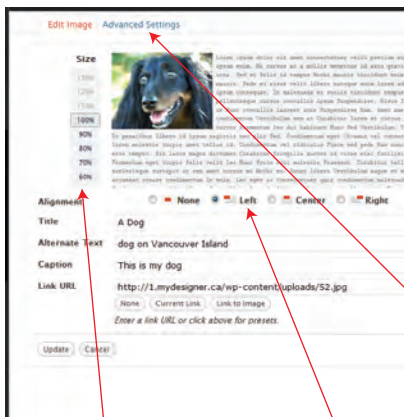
Edit Image Advanced Settings

Size

130%

120%

110%

100%

90%

80%

70%

60%

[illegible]

Alignment None Left Center Right

Title A Dog

Alternate Text dog on Vancouver Island

Caption This is my dog

Link URL http://1.mydesigner.ca/wp-content/uploads/52.jpg

None Current Link Link to Image

Enter a link URL or click above for presets.

Update Cancel